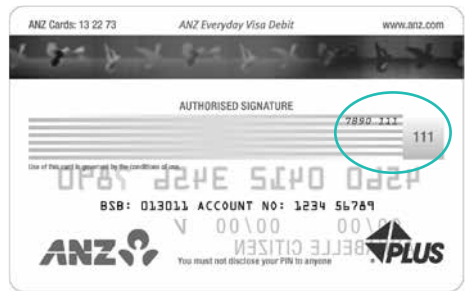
ANZ Cards: 13 22 73
ANZ Everyday Visa Debit
www.anz.com

AUTHORISED SIGNATURE
7890 111
111

Use of this card is governed by the conditions of use.

BSB: 013011 ACCOUNT NO: 1234 56789

ANZ

You must not disclose your PIN to anyone

PLUS